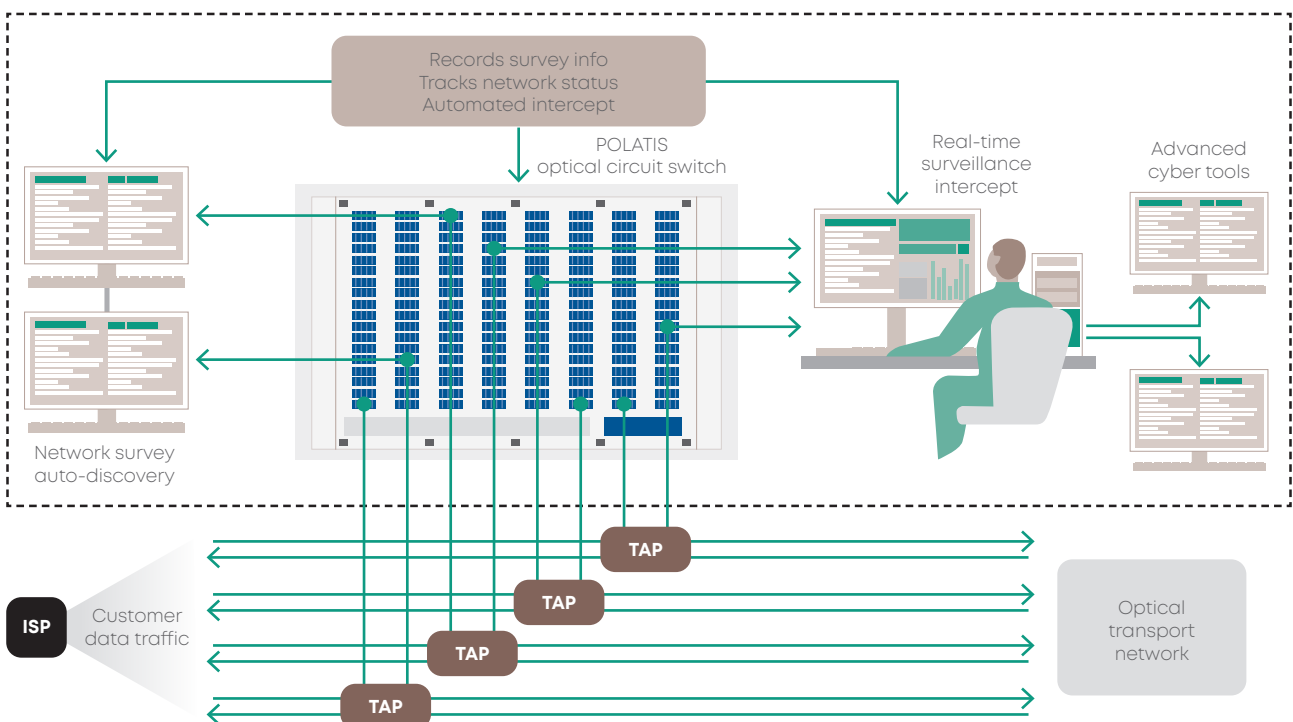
Records survey info
Tracks network status
Automated intercept

POLATIS
optical circuit switch

Real-time
surveillance
intercept

Advanced
cyber tools

Network survey
auto-discovery

TAP

TAP

TAP

TAP

ISP

Customer
data traffic

Optical
transport
network